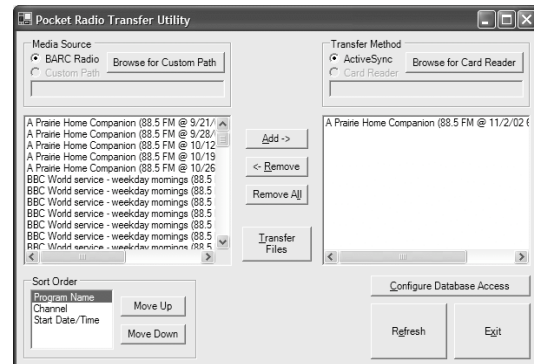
Pocket Radio Transfer Utility

Media Source
BARC Radio
Custom Path
Browse for Custom Path

Transfer Method
ActiveSync
Card Reader
Browse for Card Reader

A Prairie Home Companion (88.5 FM @ 9/21/
A Prairie Home Companion (88.5 FM @ 9/28/
A Prairie Home Companion (88.5 FM @ 10/12
A Prairie Home Companion (88.5 FM @ 10/19
A Prairie Home Companion (88.5 FM @ 10/26
BBC World service - weekday mornings (88.5
BBC World service - weekday mornings (88.5
BBC World service - weekday mornings (88.5
BBC World service - weekday mornings (88.5
BBC World service - weekday mornings (88.5
BBC World service - weekday mornings (88.5
BBC World service - weekday mornings (88.5
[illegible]

Add ->
<- Remove
Remove All
Transfer Files

A Prairie Home Companion (88.5 FM @ 11/2/02 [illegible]

Sort Order
Program Name
Channel
Start Date/Time
Move Up
Move Down

Configure Database Access
Refresh
Exit